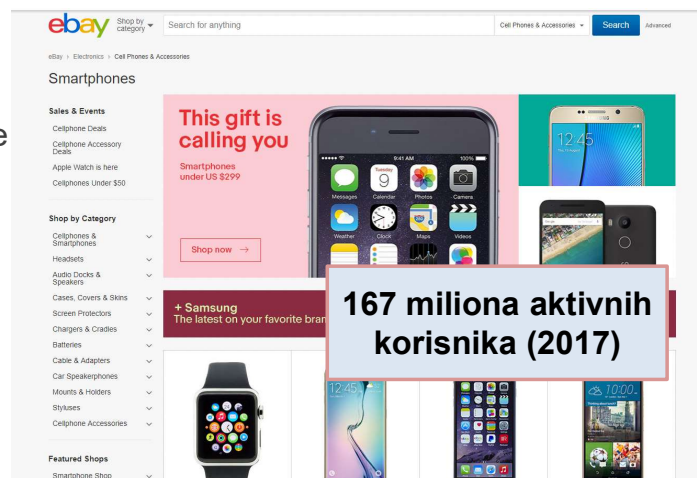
ebay Shop by category

Search for anything

Cell Phones & Accessories

Search

Advanced

eBay › Electronics › Cell Phones & Accessories

Smartphones

Sales & Events

Cellphone Deals

Cellphone Accessory Deals

Apple Watch is here

Cellphones Under $50

Shop by Category

Cellphones & Smartphones

Headsets

Audio Docks & Speakers

Cases, Covers & Skins

Screen Protectors

Chargers & Cradles

Batteries

Cable & Adapters

Car Speakerphones

Mounts & Holders

Styluses

Cellphone Accessories

Featured Shops

Smartphone Shop

This gift is calling you

Smartphones under US $299

Shop now →

9:41 AM 100%

Tuesday 9

Messages Calendar Photos Camera

Weather Clock Maps Videos

12:45

+ Samsung

The latest on your favorite bra

167 miliona aktivnih korisnika (2017)

12:45

10:00